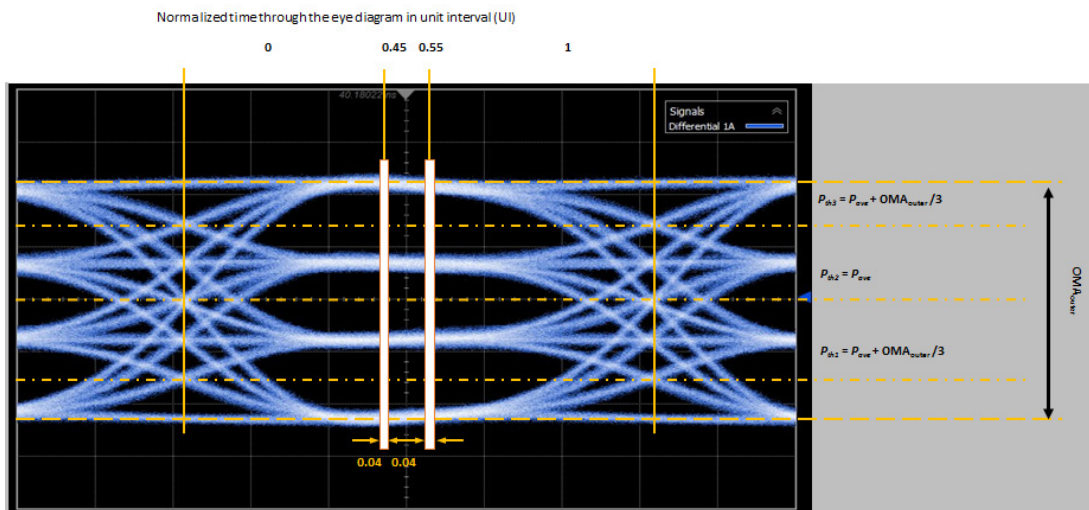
Normalized time through the eye diagram in unit interval (UI)

0 0.45 0.55 1

40.18022 ns

Signals
Differential 1A

$P_{th3} = P_{ave} + OMA_{outer}/3$

$P_{th2} = P_{ave}$

$P_{th1} = P_{ave} + OMA_{outer}/3$

$OMA_{outer}$

0.04 0.04